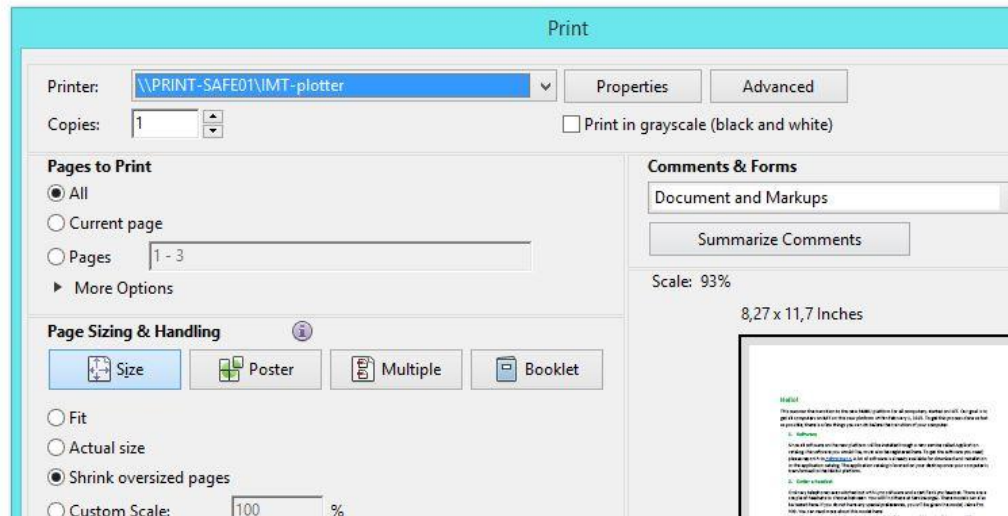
Print

Printer: \\PRINT-SAFE01\IMT-plotter

Properties

Advanced

Copies: 1

Print in grayscale (black and white)

Pages to Print

All

Current page

Pages 1 - 3

More Options

Comments & Forms

Document and Markups

Summarize Comments

Scale: 93%

8,27 x 11,7 Inches

Page Sizing & Handling

Size

Poster

Multiple

Booklet

Fit

Actual size

Shrink oversized pages

Custom Scale: 100 %

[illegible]